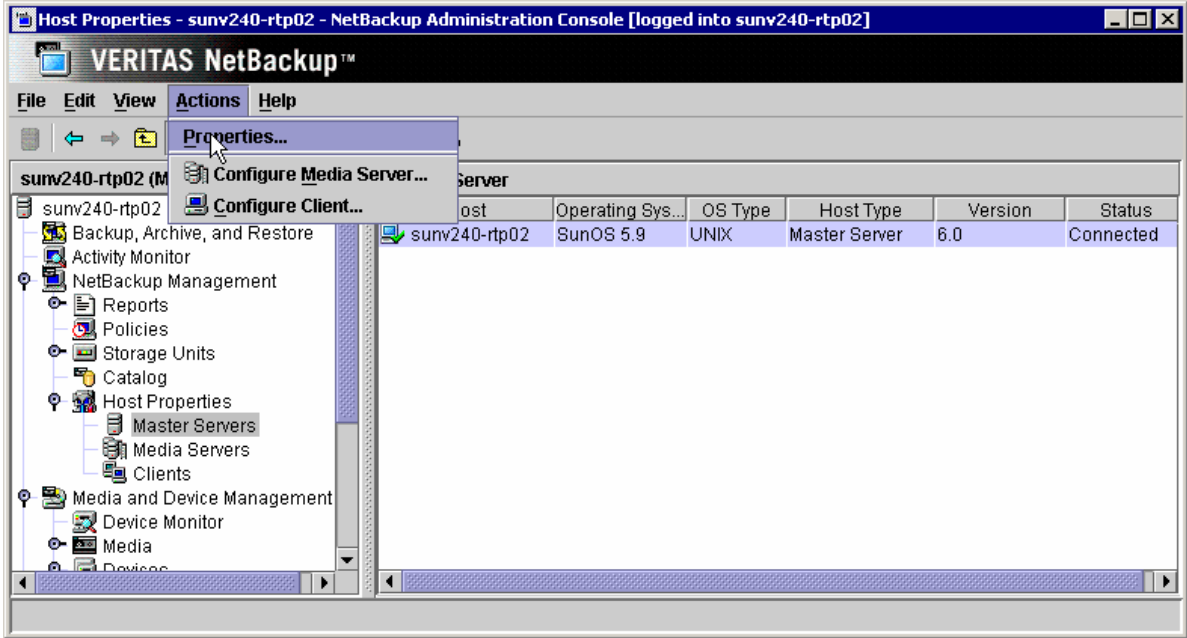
Host Properties - sunv240-rtp02 - NetBackup Administration Console [logged into sunv240-rtp02]

VERITAS NetBackup™

File Edit View Actions Help

Properties...
Configure Media Server...
Configure Client...

sunv240-rtp02 (M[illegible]

sunv240-rtp02
Backup, Archive, and Restore
Activity Monitor
NetBackup Management
Reports
Policies
Storage Units
Catalog
Host Properties
Master Servers
Media Servers
Clients
Media and Device Management
Device Monitor
Media
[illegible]

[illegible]Server

| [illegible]ost | Operating Sys... | OS Type | Host Type | Version | Status |
|---|---|---|---|---|---|
| sunv240-rtp02 | SunOS 5.9 | UNIX | Master Server | 6.0 | Connected |